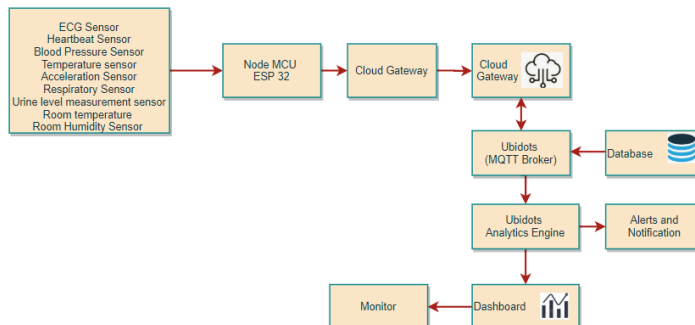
ECG Sensor
Heartbeat Sensor
Blood Pressure Sensor
Temperature sensor
Acceleration Sensor
Respiratory Sensor
Urine level measurement sensor
Room temperature
Room Humidity Sensor

Node MCU
ESP 32

Cloud Gateway

Cloud
Gateway

Ubidots
(MQTT Broker)

Database

Ubidots
Analytics Engine

Alerts and
Notification

Monitor

Dashboard